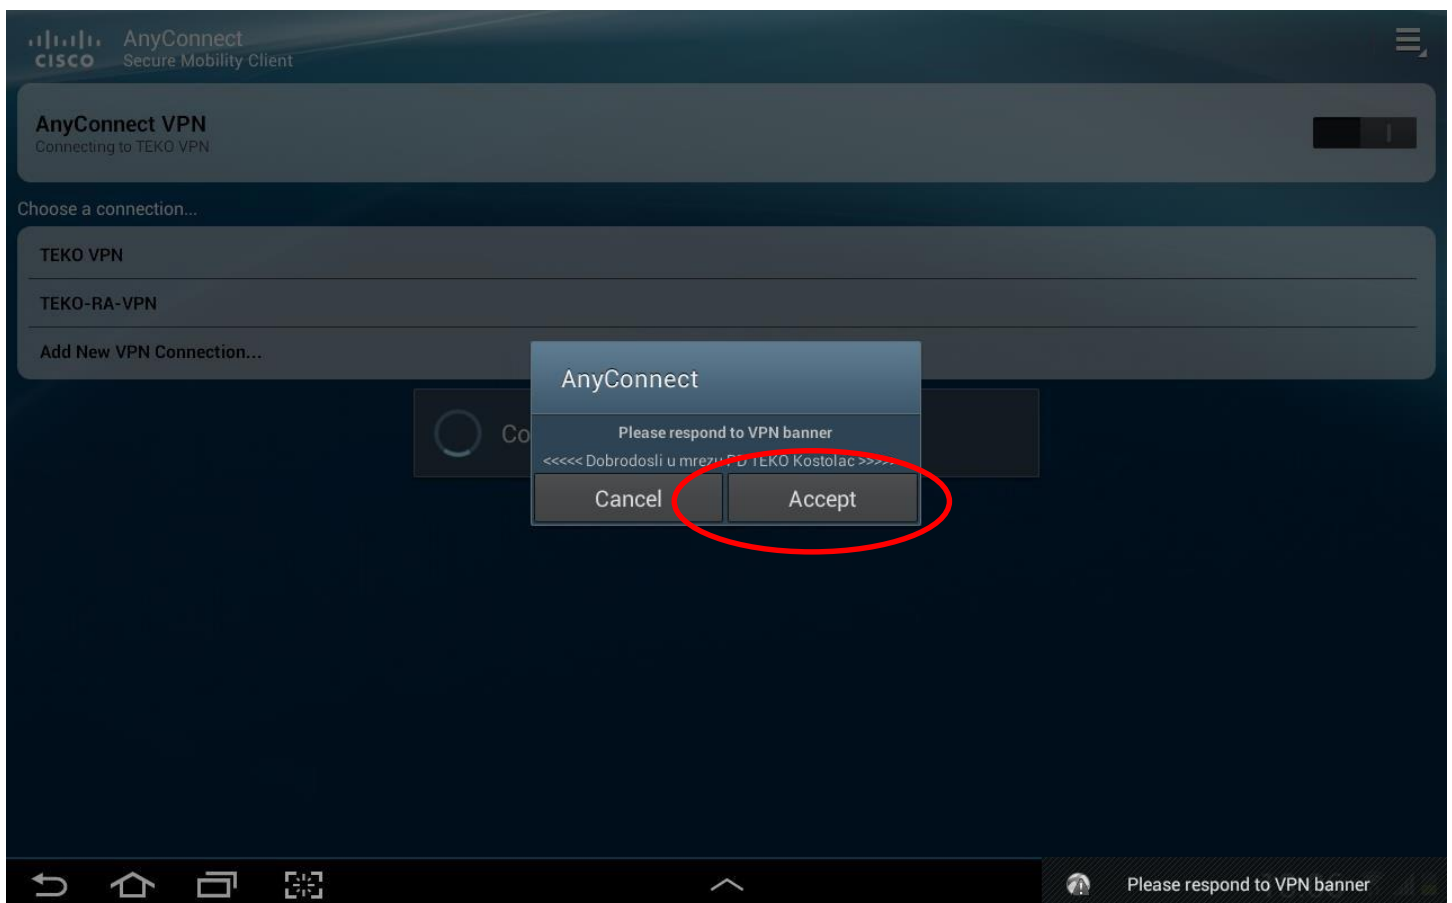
CISCO AnyConnect
Secure Mobility Client

AnyConnect VPN
Connecting to TEKO VPN

Choose a connection...

TEKO VPN

TEKO-RA-VPN

Add New VPN Connection...

Co

AnyConnect

Please respond to VPN banner

<<<<< Dobrodosli u mrezu PD TEKO Kostolac >>>>>

Cancel

Accept

Please respond to VPN banner